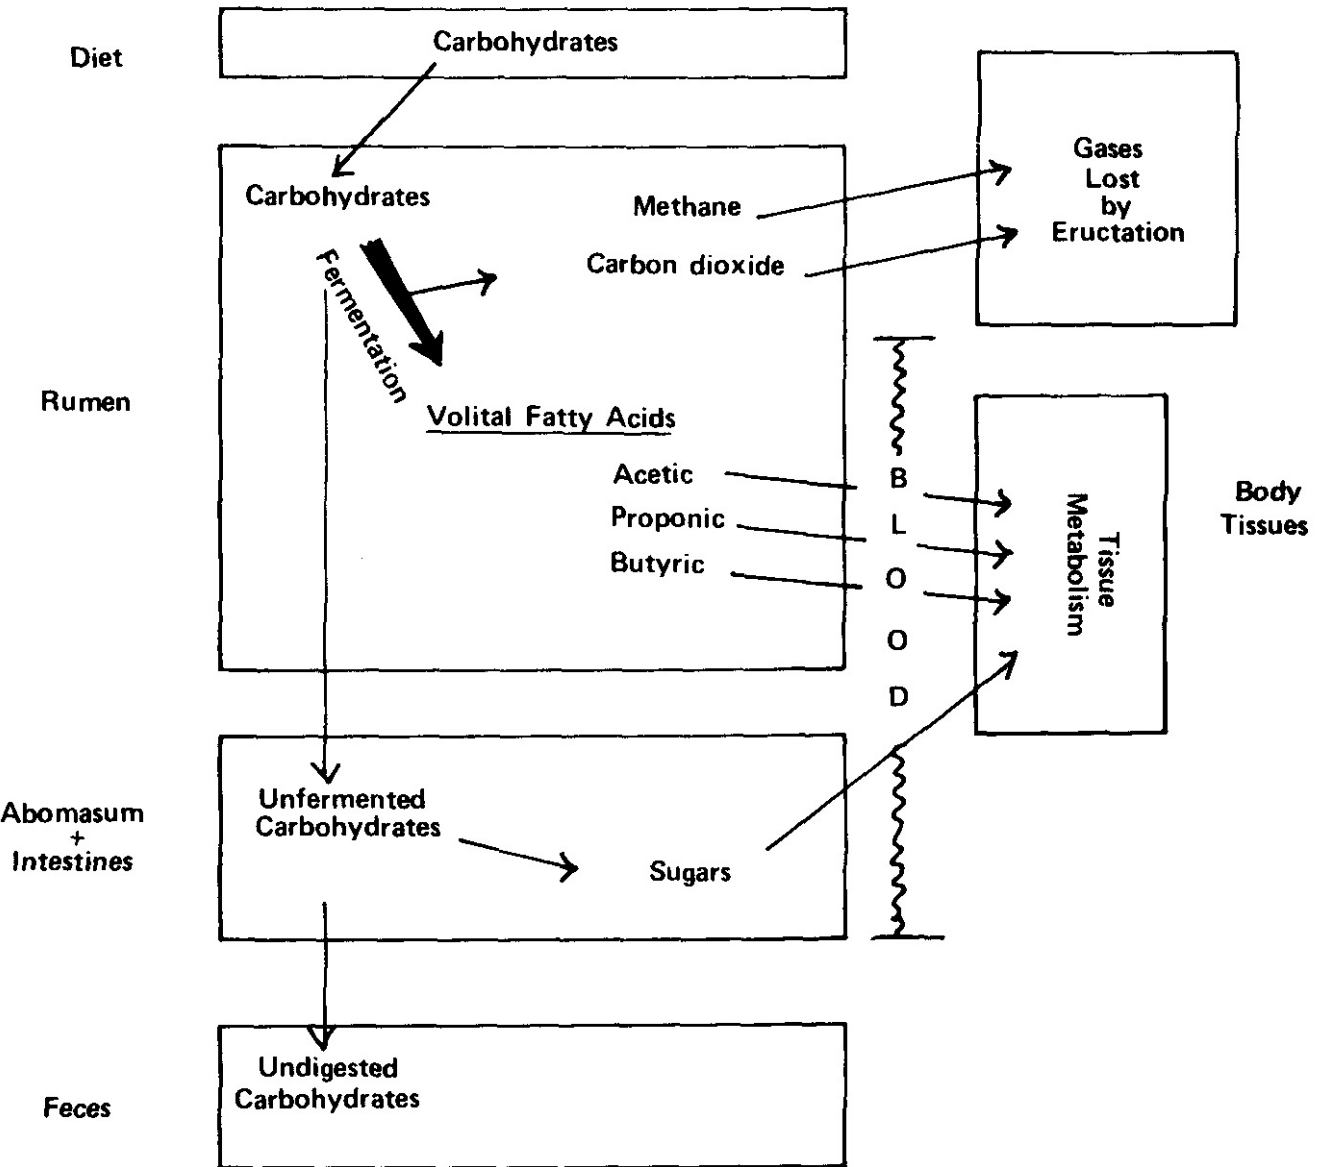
Diet

Carbohydrates

Gases Lost by Eructation

Carbohydrates

Methane

Carbon dioxide

Fermentation

Rumen

Volital Fatty Acids

Acetic

Proponic

Butyric

B L O O D

Tissue Metabolism

Body Tissues

Abomasum + Intestines

Unfermented Carbohydrates

Sugars

Feces

Undigested Carbohydrates